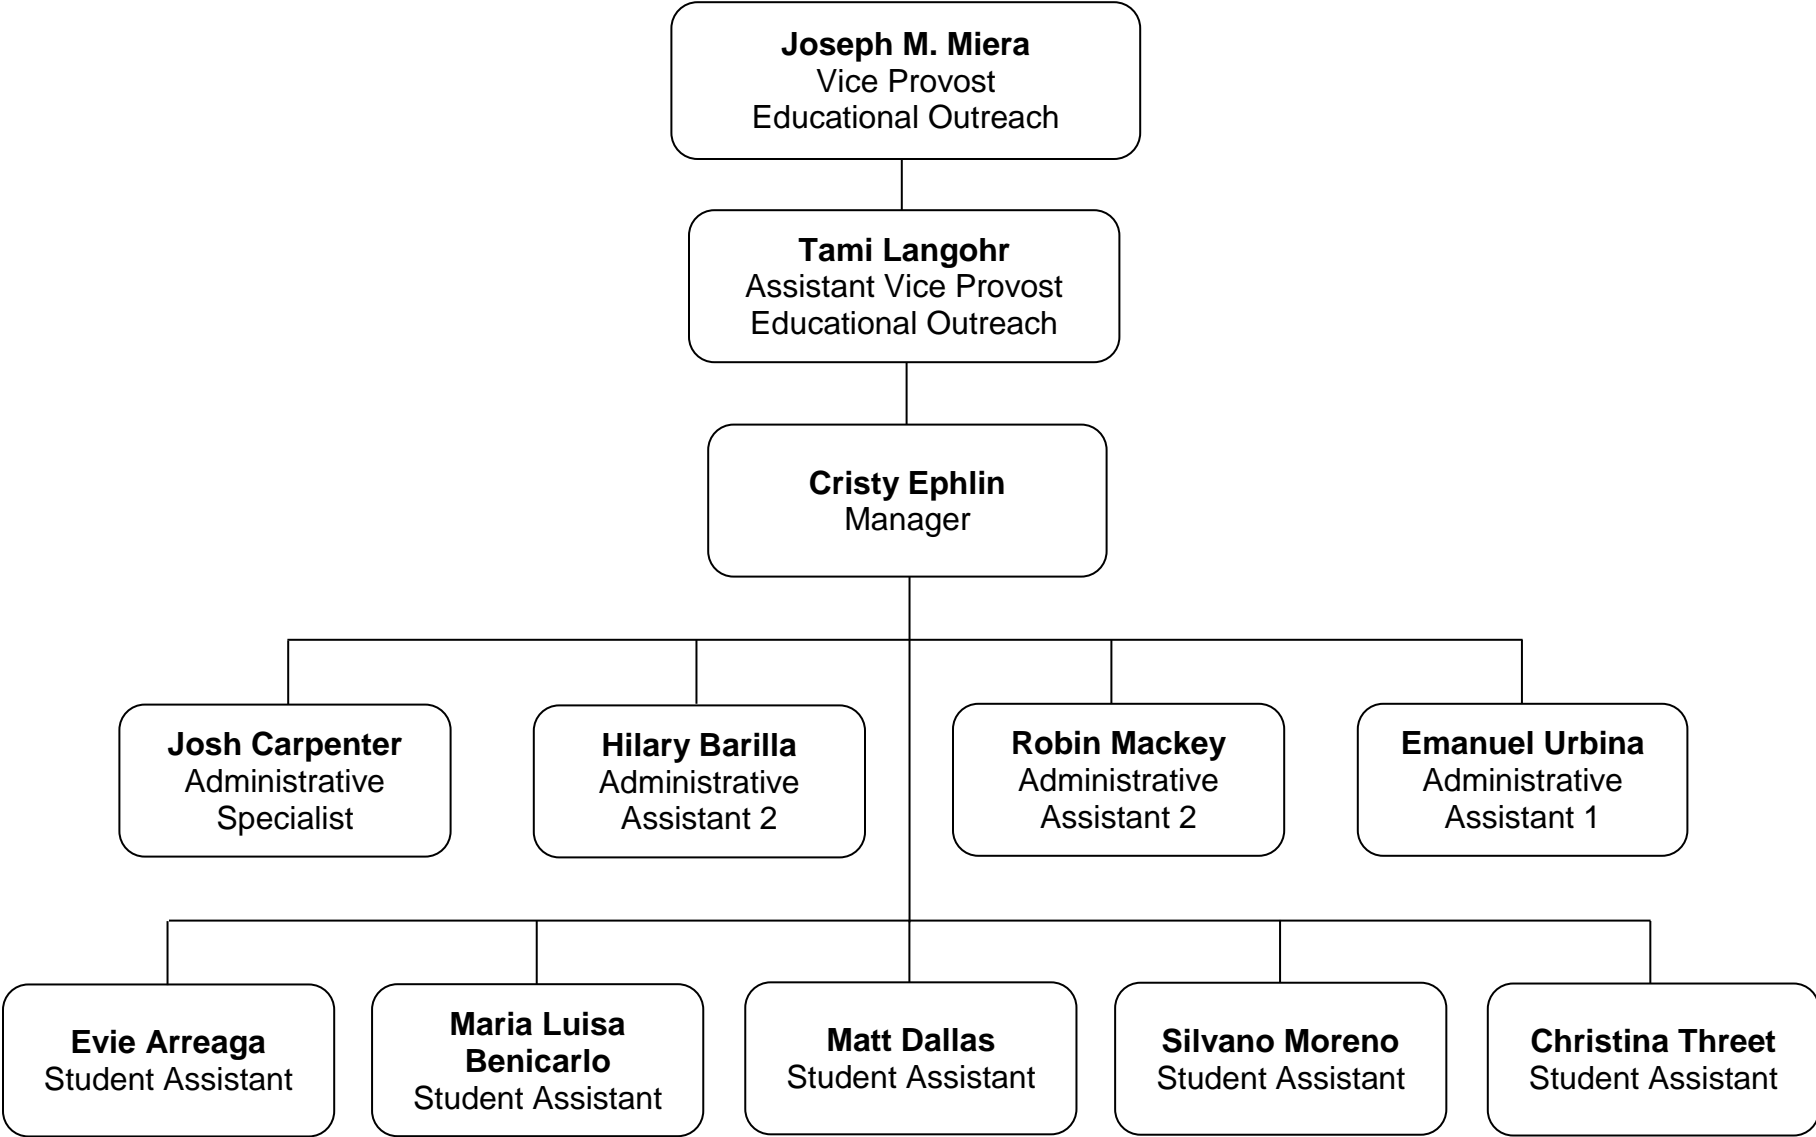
**Joseph M. Miera**
Vice Provost
Educational Outreach

**Tami Langohr**
Assistant Vice Provost
Educational Outreach

**Cristy Ephlin**
Manager

**Josh Carpenter**
Administrative Specialist

**Hilary Barilla**
Administrative Assistant 2

**Robin Mackey**
Administrative Assistant 2

**Emanuel Urbina**
Administrative Assistant 1

**Evie Arreaga**
Student Assistant

**Maria Luisa Benicarlo**
Student Assistant

**Matt Dallas**
Student Assistant

**Silvano Moreno**
Student Assistant

**Christina Threet**
Student Assistant